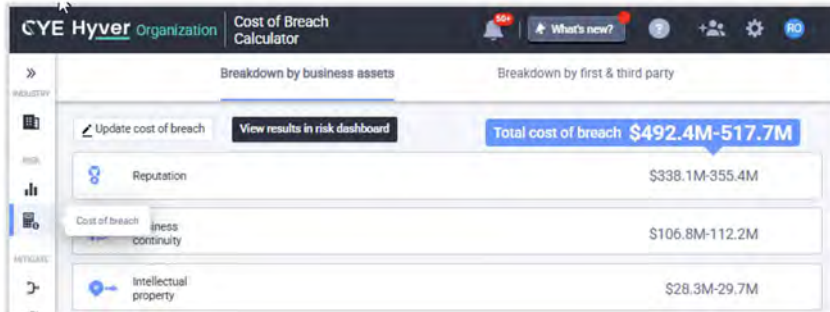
CYE Hyver Organization

Cost of Breach Calculator

50+

What's new?

?

RO

»

INDUSTRY

RISK

MITIGATE

Breakdown by business assets

Breakdown by first & third party

Update cost of breach

View results in risk dashboard

Total cost of breach $492.4M-517.7M

Reputation

$338.1M-355.4M

Cost of breach

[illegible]usiness continuity

$106.8M-112.2M

Intellectual property

$28.3M-29.7M